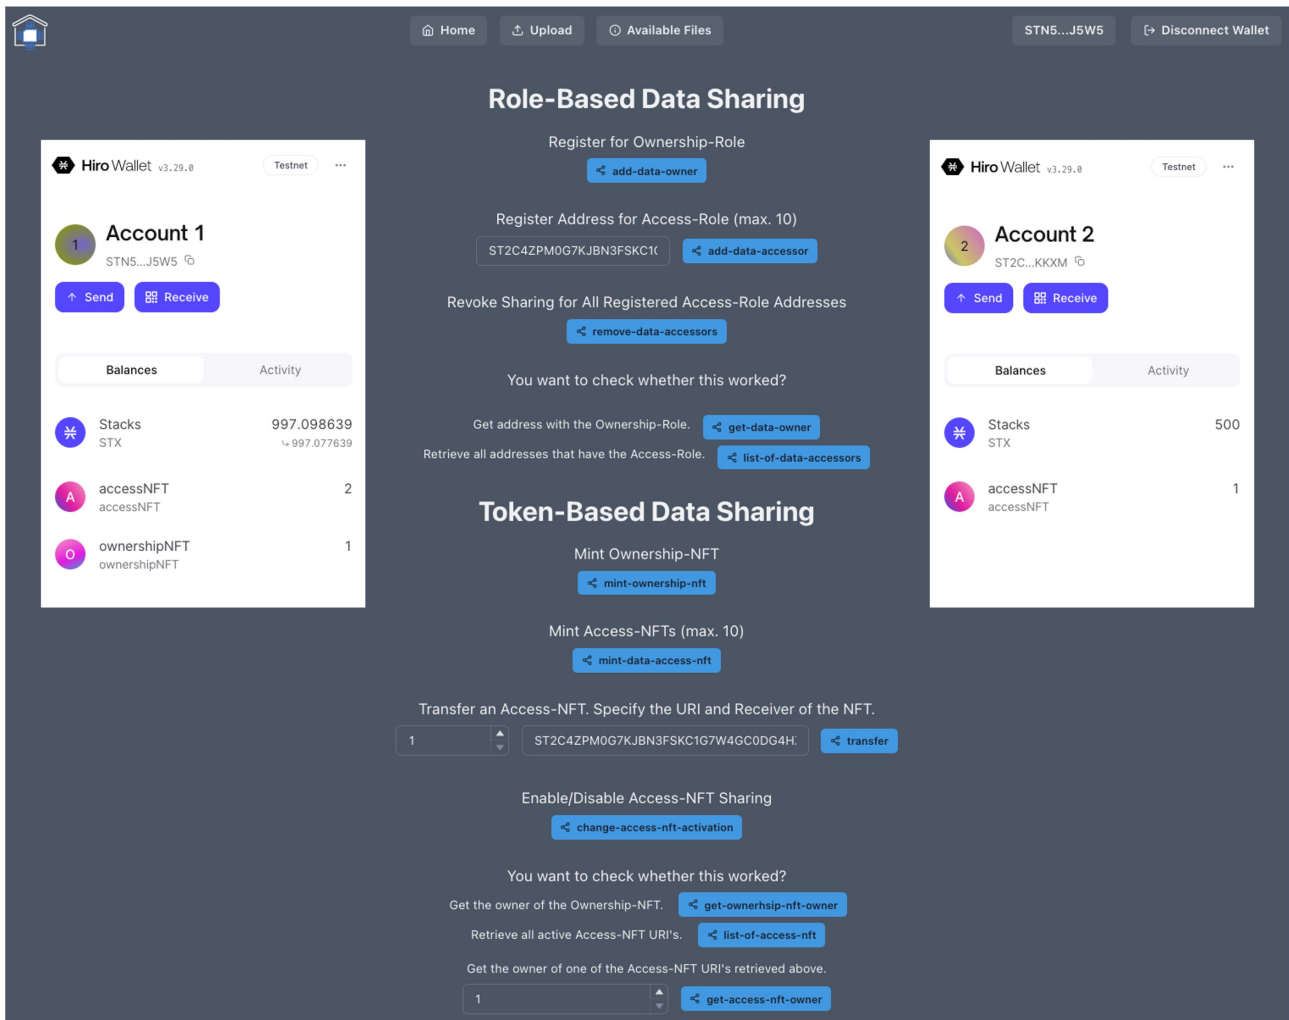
Home Upload Available Files STN5...J5W5 Disconnect Wallet

Role-Based Data Sharing

Hiro Wallet v3.29.0 Testnet

Account 1
STN5...J5W5
Send Receive
Balances Activity
Stacks STX 997.098639 997.077639
accessNFT accessNFT 2
ownershipNFT ownershipNFT 1

Register for Ownership-Role
add-data-owner

Register Address for Access-Role (max. 10)
ST2C4ZPM0G7KJBN3FSKC1( add-data-accessor

Revoke Sharing for All Registered Access-Role Addresses
remove-data-accessors

You want to check whether this worked?

Get address with the Ownership-Role. get-data-owner
Retrieve all addresses that have the Access-Role. list-of-data-accessors

Token-Based Data Sharing

Mint Ownership-NFT
mint-ownership-nft

Mint Access-NFTs (max. 10)
mint-data-access-nft

Transfer an Access-NFT. Specify the URI and Receiver of the NFT.
1 ST2C4ZPM0G7KJBN3FSKC1G7W4GC0DG4H. transfer

Enable/Disable Access-NFT Sharing
change-access-nft-activation

You want to check whether this worked?

Get the owner of the Ownership-NFT. get-ownerhsip-nft-owner
Retrieve all active Access-NFT URI's. list-of-access-nft
Get the owner of one of the Access-NFT URI's retrieved above.
1 get-access-nft-owner

Hiro Wallet v3.29.0 Testnet

Account 2
ST2C...KKXM
Send Receive
Balances Activity
Stacks STX 500
accessNFT accessNFT 1